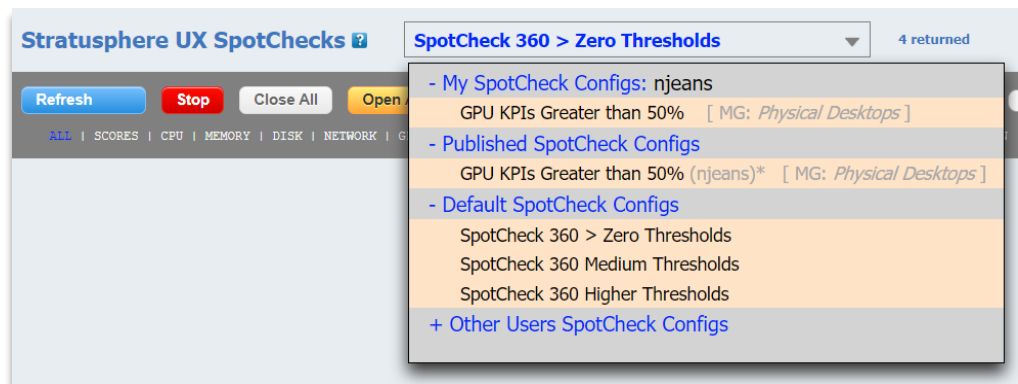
Stratusphere UX SpotChecks

SpotCheck 360 > Zero Thresholds

4 returned

Refresh Stop Close All Open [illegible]

ALL | SCORES | CPU | MEMORY | DISK | NETWORK | G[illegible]

- My SpotCheck Configs: njeans

GPU KPIs Greater than 50% [ MG: Physical Desktops ]

- Published SpotCheck Configs

GPU KPIs Greater than 50% (njeans)* [ MG: Physical Desktops ]

- Default SpotCheck Configs

SpotCheck 360 > Zero Thresholds

SpotCheck 360 Medium Thresholds

SpotCheck 360 Higher Thresholds

+ Other Users SpotCheck Configs